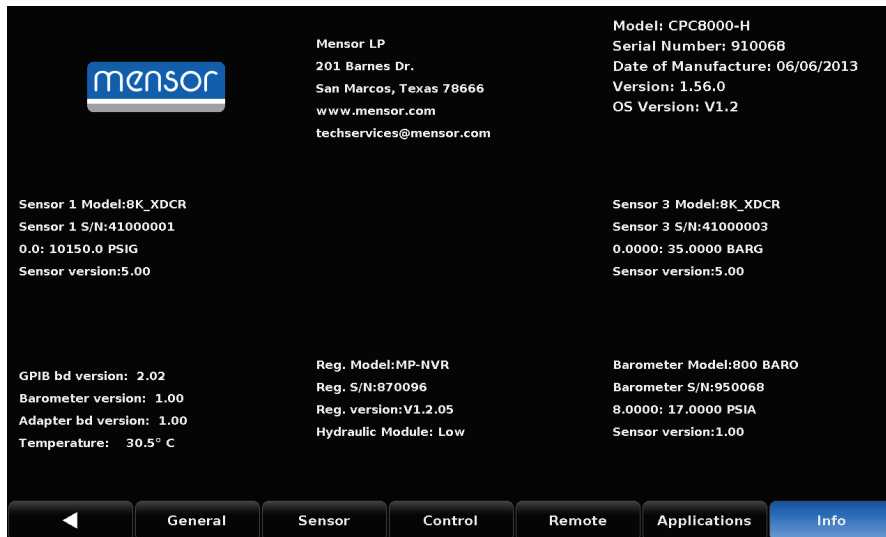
mensor

Mensor LP
201 Barnes Dr.
San Marcos, Texas 78666
www.mensor.com
techservices@mensor.com

Model: CPC8000-H
Serial Number: 910068
Date of Manufacture: 06/06/2013
Version: 1.56.0
OS Version: V1.2

Sensor 1 Model:8K_XDCR
Sensor 1 S/N:41000001
0.0: 10150.0 PSIG
Sensor version:5.00

Sensor 3 Model:8K_XDCR
Sensor 3 S/N:41000003
0.0000: 35.0000 BARG
Sensor version:5.00

GPIB bd version: 2.02
Barometer version: 1.00
Adapter bd version: 1.00
Temperature: 30.5° C

Reg. Model:MP-NVR
Reg. S/N:870096
Reg. version:V1.2.05
Hydraulic Module: Low

Barometer Model:800 BARO
Barometer S/N:950068
8.0000: 17.0000 PSIA
Sensor version:1.00

◀ General Sensor Control Remote Applications Info